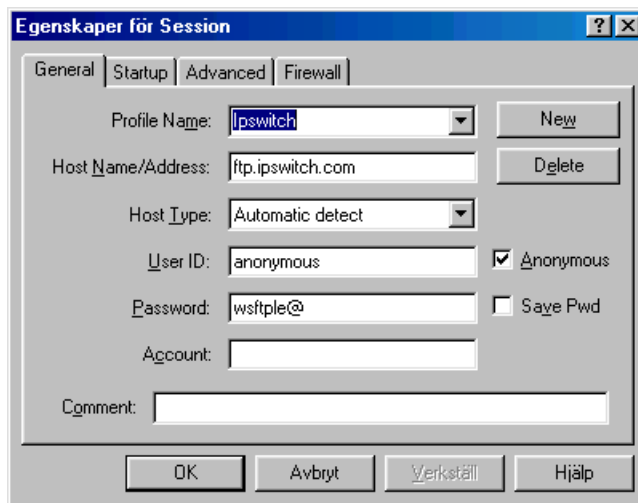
Egenskaper för Session

? X

General | Startup | Advanced | Firewall

Profile Name: Ipswitch

New

Host Name/Address: ftp.ipswitch.com

Delete

Host Type: Automatic detect

User ID: anonymous

Anonymous

Password: wsftple@

Save Pwd

Account:

Comment:

OK | Avbryt | Verkställ | Hjälp